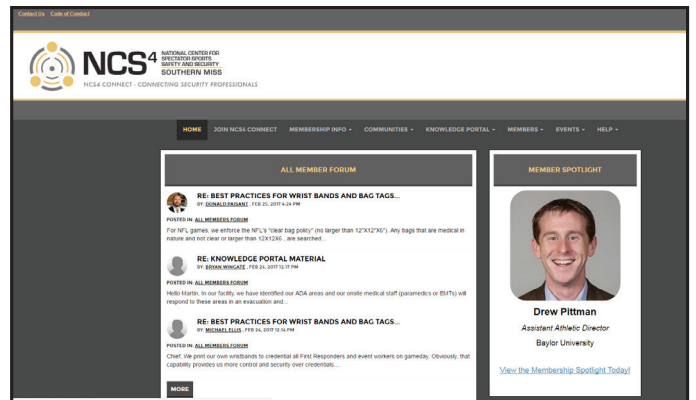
Contact Us Code of Conduct

NCS$^4$ NATIONAL CENTER FOR SPECTATOR SPORTS SAFETY AND SECURITY SOUTHERN MISS

NCS4 CONNECT - CONNECTING SECURITY PROFESSIONALS

HOME JOIN NCS4 CONNECT MEMBERSHIP INFO ▾ COMMUNITIES ▾ KNOWLEDGE PORTAL ▾ MEMBERS ▾ EVENTS ▾ HELP ▾

ALL MEMBER FORUM

RE: BEST PRACTICES FOR WRIST BANDS AND BAG TAGS...
BY: DONALD PAISANT , FEB 25, 2017 6:24 PM

POSTED IN: ALL MEMBERS FORUM

For NFL games, we enforce the NFL's "clear bag policy" (no larger than 12"X12"X6"). Any bags that are medical in nature and not clear or larger than 12X12X6 , are searched...

RE: KNOWLEDGE PORTAL MATERIAL
BY: BRYAN WINGATE , FEB 24, 2017 12:17 PM

POSTED IN: ALL MEMBERS FORUM

Hello Martin, In our facility, we have identified our ADA areas and our onsite medical staff (paramedics or EMTs) will respond to these areas in an evacuation and...

RE: BEST PRACTICES FOR WRIST BANDS AND BAG TAGS...
BY: MICHAEL ELLIS , FEB 24, 2017 12:14 PM

POSTED IN: ALL MEMBERS FORUM

Chief, We print our own wristbands to credential all First Responders and event workers on gameday. Obviously, that capability provides us more control and security over credentials....

MORE

MEMBER SPOTLIGHT

Drew Pittman

Assistant Athletic Director

Baylor University

View the Membership Spotlight Today!